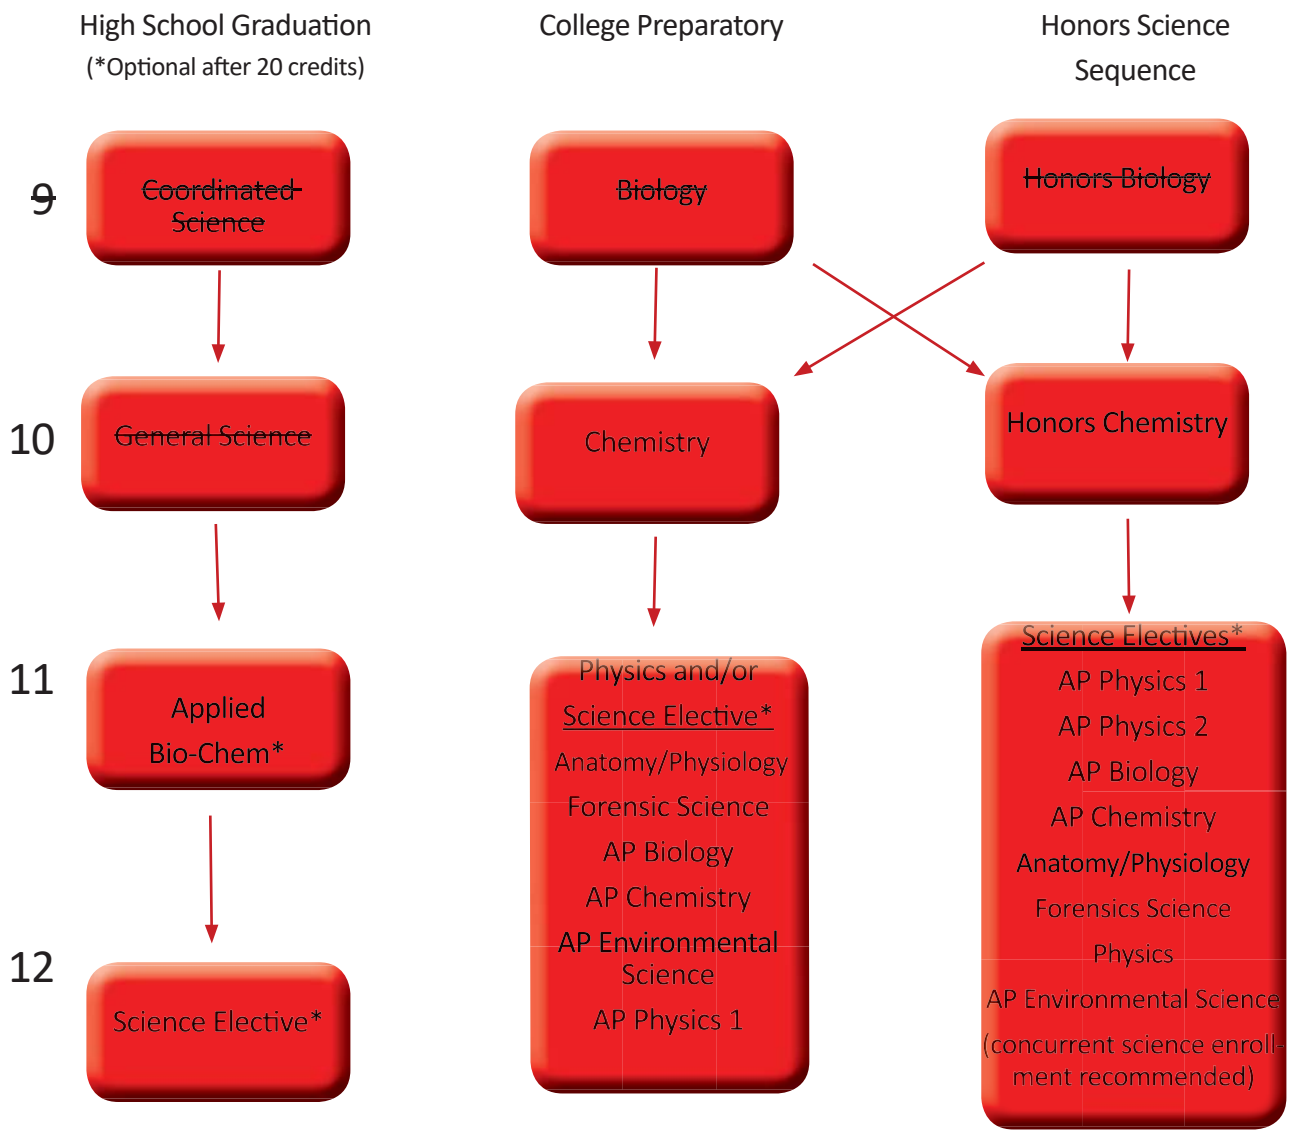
High School Graduation
(*Optional after 20 credits)

College Preparatory

Honors Science Sequence

9

Coordinated Science

Biology

Honors Biology

10

General Science

Chemistry

Honors Chemistry

11

Applied Bio-Chem*

Physics and/or
Science Elective*
Anatomy/Physiology
Forensic Science
AP Biology
AP Chemistry
AP Environmental Science
AP Physics 1

Science Electives*
AP Physics 1
AP Physics 2
AP Biology
AP Chemistry
Anatomy/Physiology
Forensics Science
Physics
AP Environmental Science
(concurrent science enrollment recommended)

12

Science Elective*